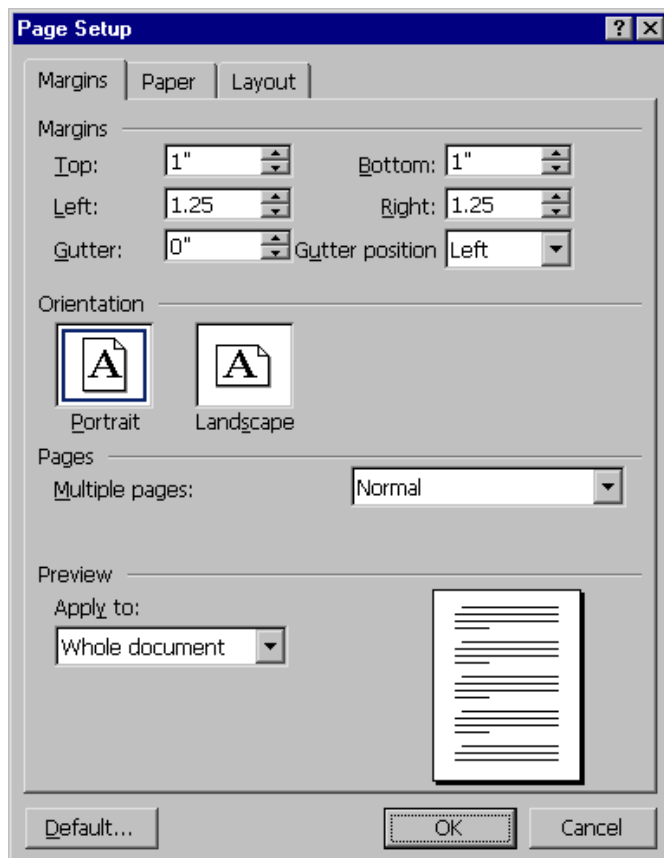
Page Setup

?

Margins | Paper | Layout

Margins

Top: 1"

Bottom: 1"

Left: 1.25

Right: 1.25

Gutter: 0"

Gutter position Left

Orientation

A

A

Portrait

Landscape

Pages

Multiple pages: Normal

Preview

Apply to:

Whole document

Default...

OK

Cancel